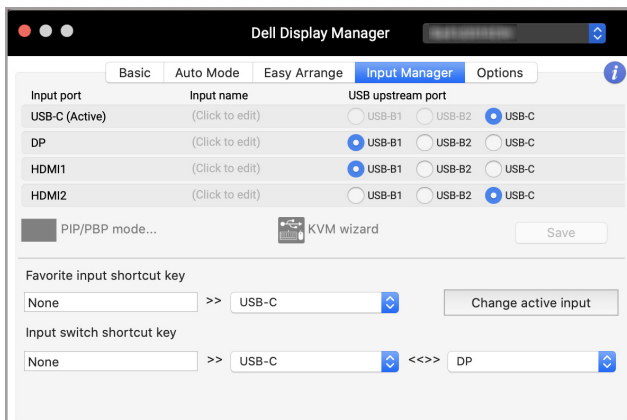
Dell Display Manager

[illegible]

Basic | Auto Mode | Easy Arrange | Input Manager | Options

| Input port | Input name | USB upstream port | | |
|---|---|---|---|---|
| USB-C (Active) | (Click to edit) | USB-B1 | USB-B2 | USB-C |
| DP | (Click to edit) | USB-B1 | USB-B2 | USB-C |
| HDMI1 | (Click to edit) | USB-B1 | USB-B2 | USB-C |
| HDMI2 | (Click to edit) | USB-B1 | USB-B2 | USB-C |

PIP/PBP mode...

KVM wizard

Save

Favorite input shortcut key

None >> USB-C

Change active input

Input switch shortcut key

None >> USB-C <<>> DP